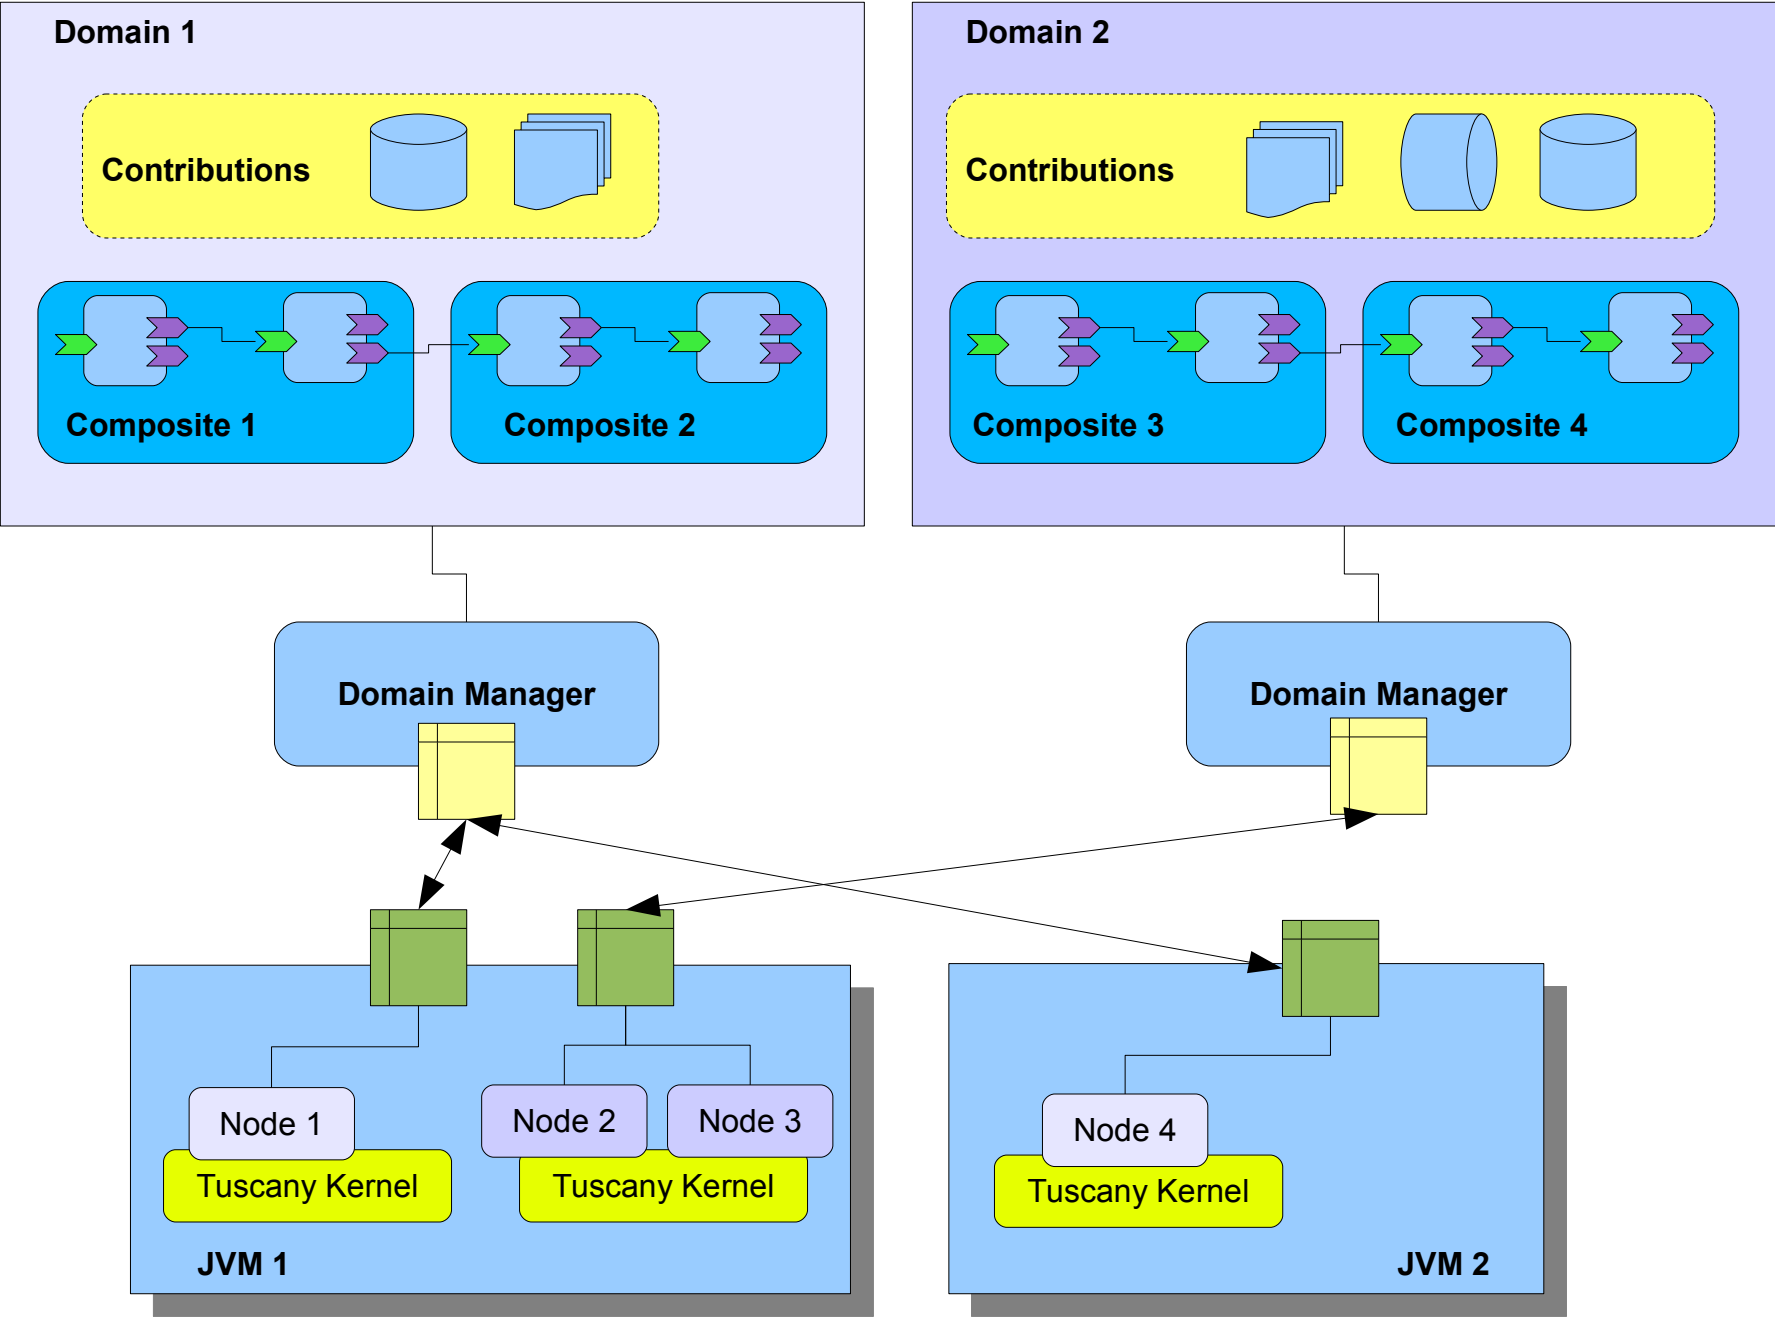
Domain 1

Contributions

Composite 1

Composite 2

Domain 2

Contributions

Composite 3

Composite 4

Domain Manager

Domain Manager

Node 1

Tuscany Kernel

Node 2

Node 3

Tuscany Kernel

JVM 1

Node 4

Tuscany Kernel

JVM 2